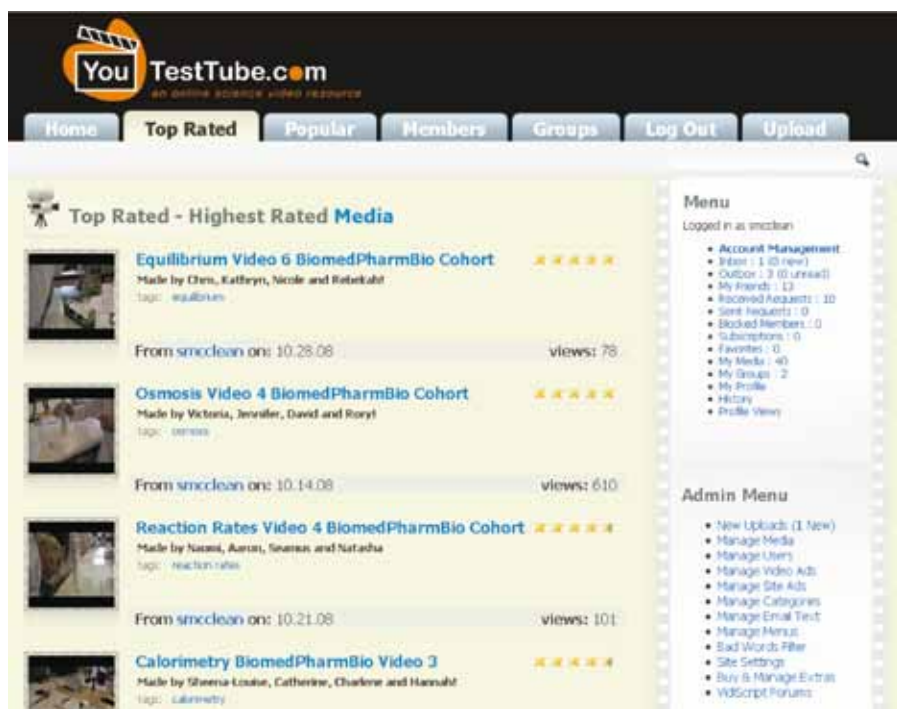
You TestTube.com
an online science video resource

Home | Top Rated | Popular | Members | Groups | Log Out | Upload

Top Rated - Highest Rated Media

Equilibrium Video 6 BiomedPharmBio Cohort
Made by Chris, Kathryn, Nicole and Rebekah!
tags: equilibrium
From smcclean on: 10.28.08 views: 78

Osmosis Video 4 BiomedPharmBio Cohort
Made by Victoria, Jennifer, David and Rory!
tags: osmosis
From smcclean on: 10.14.08 views: 610

Reaction Rates Video 4 BiomedPharmBio Cohort
Made by Naomi, Aaron, Seamus and Natasha
tags: reaction rates
From smcclean on: 10.21.08 views: 101

Calorimetry BiomedPharmBio Video 3
Made by Sheena-Louise, Catherine, Charlene and Hannah!
tags: calorimetry

Menu
Logged in as smcclean
• Account Management
• Inbox : 1 (0 new)
• Outbox : 3 (0 unread)
• My Friends : 13
• Received Requests : 10
• Sent Requests : 0
• Blocked Members : 0
• Subscriptions : 0
• Favorites : 0
• My Media : 40
• My Groups : 2
• My Profile
• History
• Profile Views

Admin Menu
• New Uploads (1 New)
• Manage Media
• Manage Users
• Manage Video Ads
• Manage Site Ads
• Manage Categories
• Manage Email Text
• Manage Menus
• Bad Words Filter
• Site Settings
• Buy & Manage Extras
• VidScript Forums